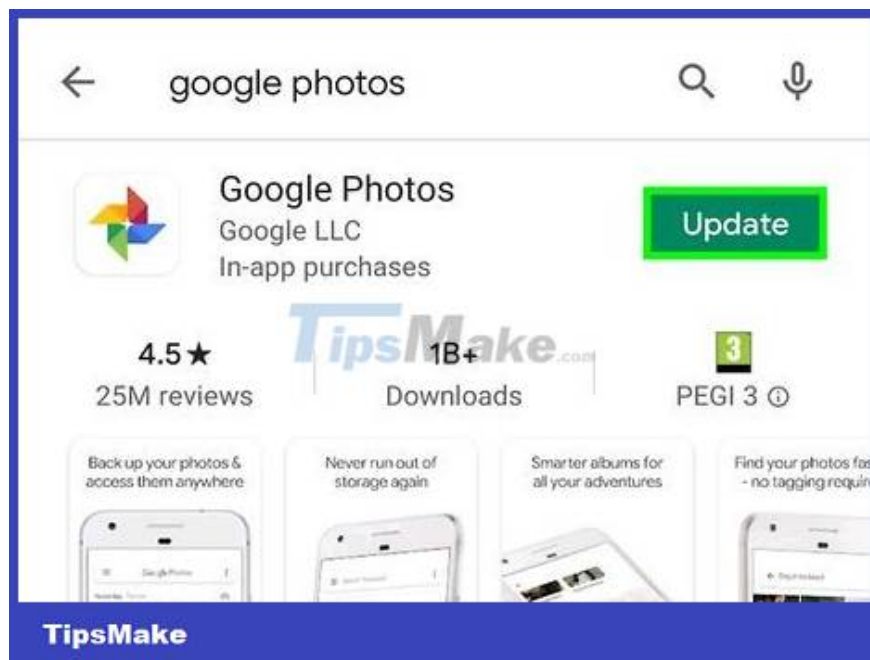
google photos

Google Photos
Google LLC
In-app purchases

Update

TipsMake.com

4.5★
25M reviews

1B+
Downloads

3
PEGI 3 ⓘ

Back up your photos & access them anywhere

Never run out of storage again

Smarter albums for all your adventures

Find your photos fas - no tagging requir

Google Photos

TipsMake